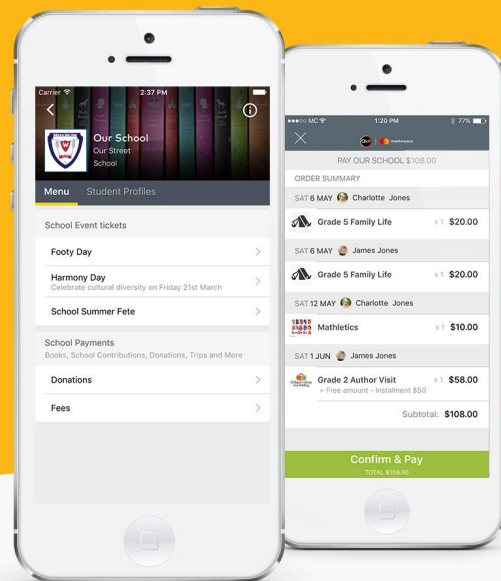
Carrier 2:37 PM

Our School
Our Street
School

Menu Student Profiles

School Event tickets

Footy Day

Harmony Day
Celebrate cultural diversity on Friday 21st March

School Summer Fete

School Payments
Books, School Contributions, Donations, Trips and More

Donations

Fees

MC 1:20 PM 77%

mastercard

PAY OUR SCHOOL $108.00

ORDER SUMMARY

SAT 6 MAY Charlotte Jones

Grade 5 Family Life x 1 $20.00

SAT 6 MAY James Jones

Grade 5 Family Life x 1 $20.00

SAT 12 MAY Charlotte Jones

Mathletics x 1 $10.00

SAT 1 JUN James Jones

Grade 2 Author Visit x 1 $58.00
+ Free amount - Instalment $50

Subtotal: $108.00

Confirm & Pay
TOTAL $108.00